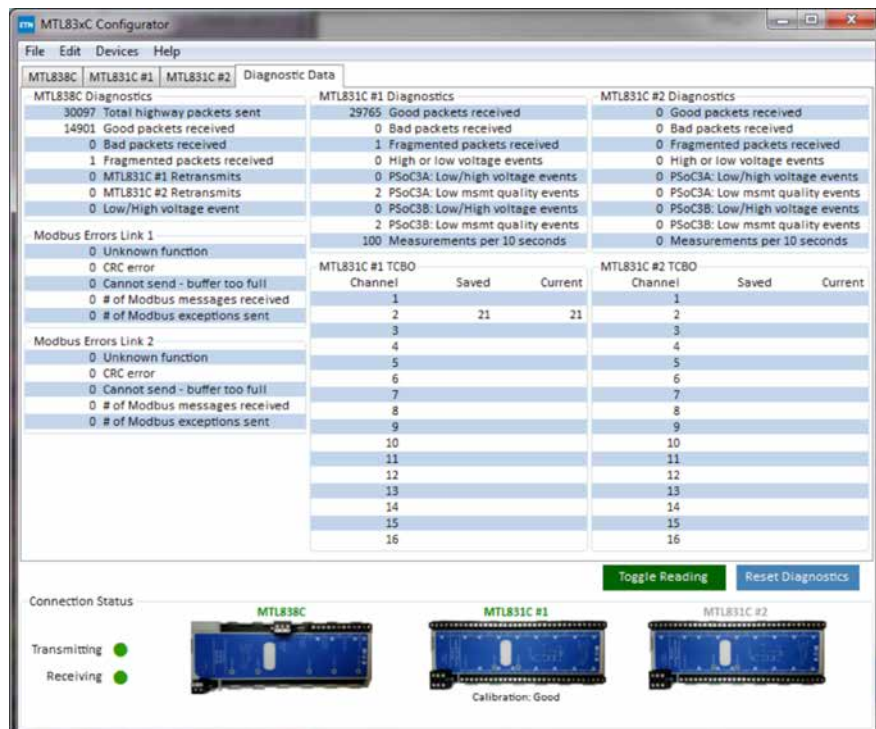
MTL83xC Configurator

File Edit Devices Help

MTL838C | MTL831C #1 | MTL831C #2 | Diagnostic Data

MTL838C Diagnostics
30097 Total highway packets sent
14901 Good packets received
0 Bad packets received
1 Fragmented packets received
0 MTL831C #1 Retransmits
0 MTL831C #2 Retransmits
0 Low/High voltage event

Modbus Errors Link 1
0 Unknown function
0 CRC error
0 Cannot send - buffer too full
0 # of Modbus messages received
0 # of Modbus exceptions sent

Modbus Errors Link 2
0 Unknown function
0 CRC error
0 Cannot send - buffer too full
0 # of Modbus messages received
0 # of Modbus exceptions sent

MTL831C #1 Diagnostics
29765 Good packets received
0 Bad packets received
1 Fragmented packets received
0 High or low voltage events
0 PSoC3A: Low/high voltage events
2 PSoC3A: Low msmt quality events
0 PSoC3B: Low/High voltage events
2 PSoC3B: Low msmt quality events
100 Measurements per 10 seconds

MTL831C #1 TCBO

| Channel | Saved | Current |
|---|---|---|
| 1 | | |
| 2 | 21 | 21 |
| 3 | | |
| 4 | | |
| 5 | | |
| 6 | | |
| 7 | | |
| 8 | | |
| 9 | | |
| 10 | | |
| 11 | | |
| 12 | | |
| 13 | | |
| 14 | | |
| 15 | | |
| 16 | | |

MTL831C #2 Diagnostics
0 Good packets received
0 Bad packets received
0 Fragmented packets received
0 High or low voltage events
0 PSoC3A: Low/high voltage events
0 PSoC3A: Low msmt quality events
0 PSoC3B: Low/High voltage events
0 PSoC3B: Low msmt quality events
0 Measurements per 10 seconds

MTL831C #2 TCBO

| Channel | Saved | Current |
|---|---|---|
| 1 | | |
| 2 | | |
| 3 | | |
| 4 | | |
| 5 | | |
| 6 | | |
| 7 | | |
| 8 | | |
| 9 | | |
| 10 | | |
| 11 | | |
| 12 | | |
| 13 | | |
| 14 | | |
| 15 | | |
| 16 | | |

Toggle Reading | Reset Diagnostics

Connection Status
Transmitting
Receiving

MTL838C
MTL831C #1
Calibration: Good
MTL831C #2